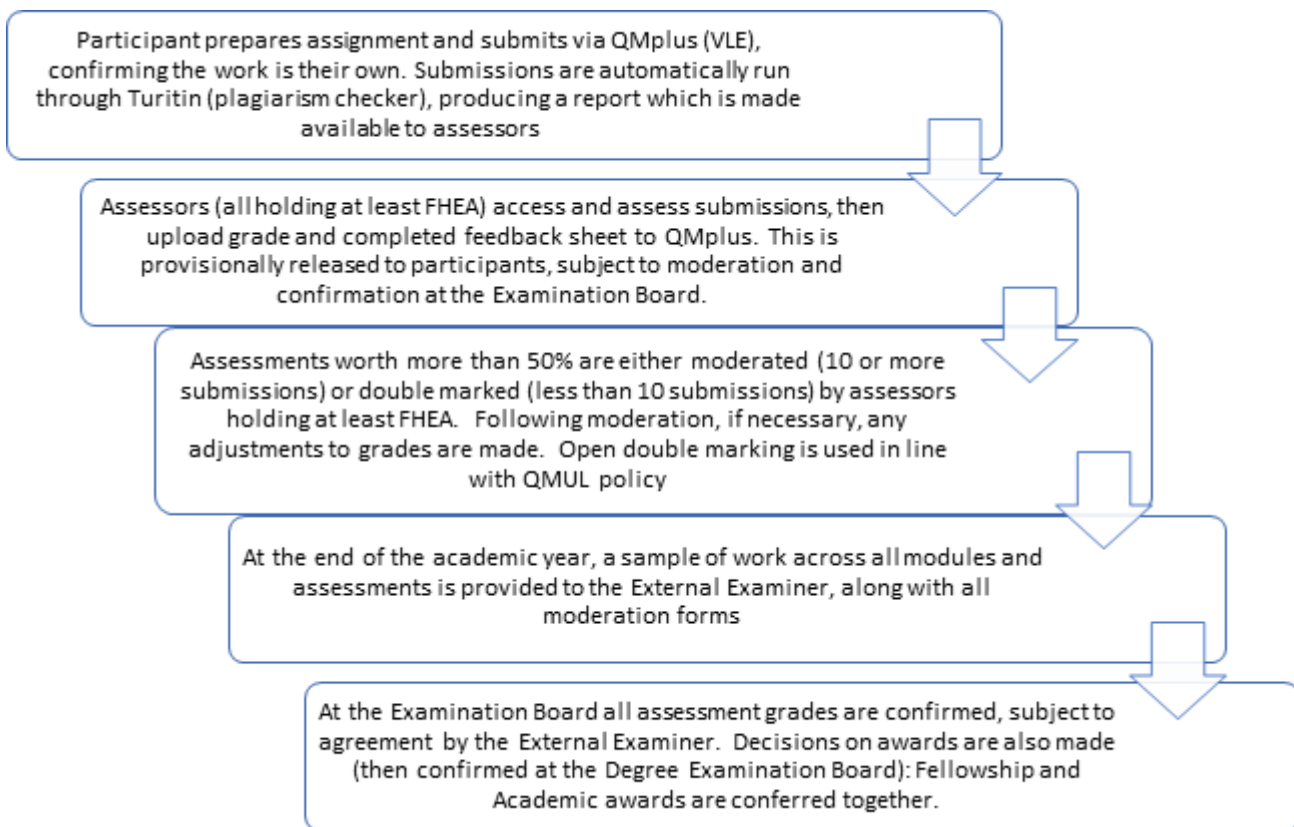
Participant prepares assignment and submits via QMplus (VLE), confirming the work is their own. Submissions are automatically run through Turitin (plagiarism checker), producing a report which is made available to assessors

Assessors (all holding at least FHEA) access and assess submissions, then upload grade and completed feedback sheet to QMplus. This is provisionally released to participants, subject to moderation and confirmation at the Examination Board.

Assessments worth more than 50% are either moderated (10 or more submissions) or double marked (less than 10 submissions) by assessors holding at least FHEA. Following moderation, if necessary, any adjustments to grades are made. Open double marking is used in line with QMUL policy

At the end of the academic year, a sample of work across all modules and assessments is provided to the External Examiner, along with all moderation forms

At the Examination Board all assessment grades are confirmed, subject to agreement by the External Examiner. Decisions on awards are also made (then confirmed at the Degree Examination Board): Fellowship and Academic awards are conferred together.